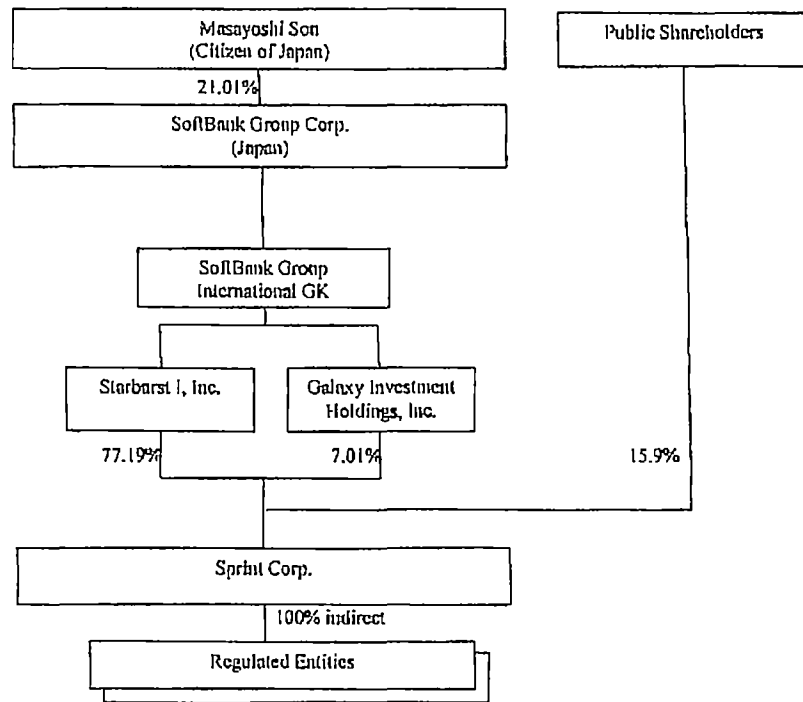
Masayoshi Son
(Citizen of Japan)

Public Shareholders

21.01%

SoftBank Group Corp.
(Japan)

SoftBank Group
International GK

Starburst I, Inc.

Galaxy Investment
Holdings, Inc.

77.19%

7.01%

15.9%

Sprint Corp.

100% indirect

Regulated Entities